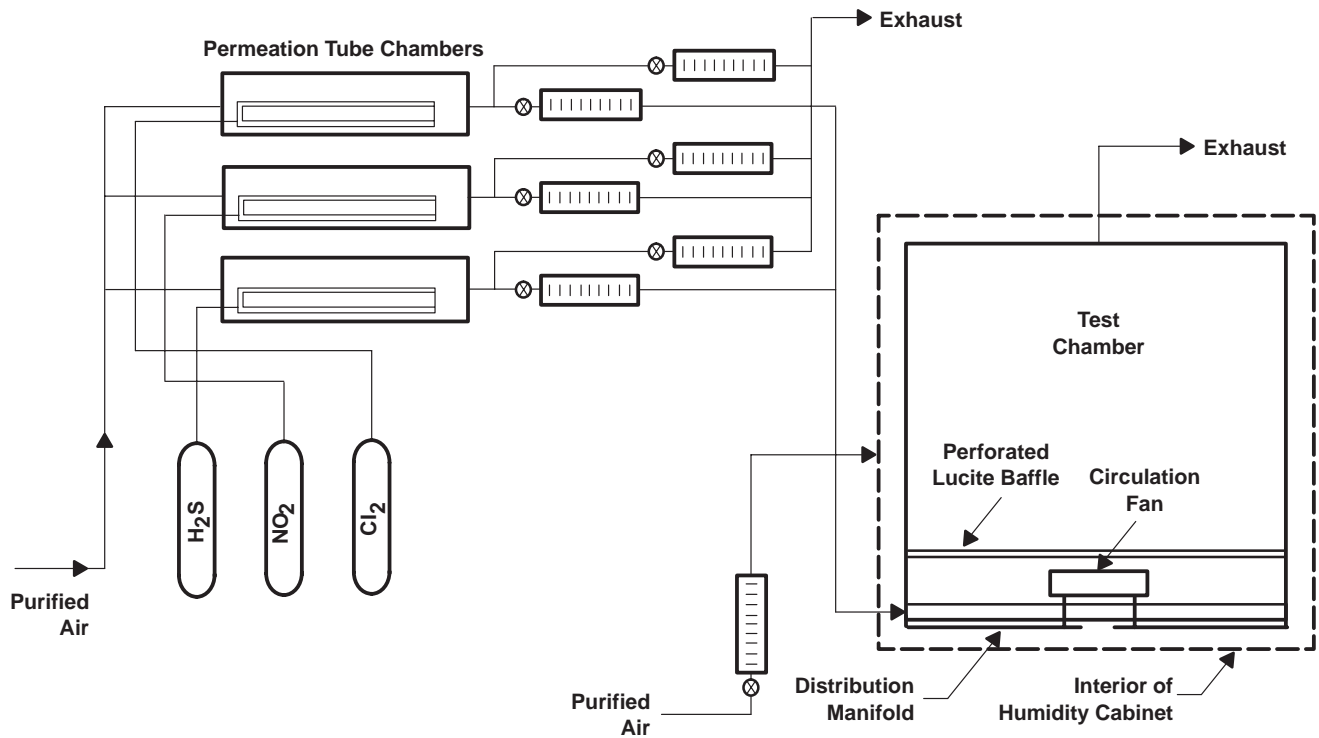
Permeation Tube Chambers

Exhaust

Exhaust

Test Chamber

Perforated Lucite Baffle

Circulation Fan

$H_2S$

$NO_2$

$Cl_2$

Purified Air

Purified Air

Distribution Manifold

Interior of Humidity Cabinet